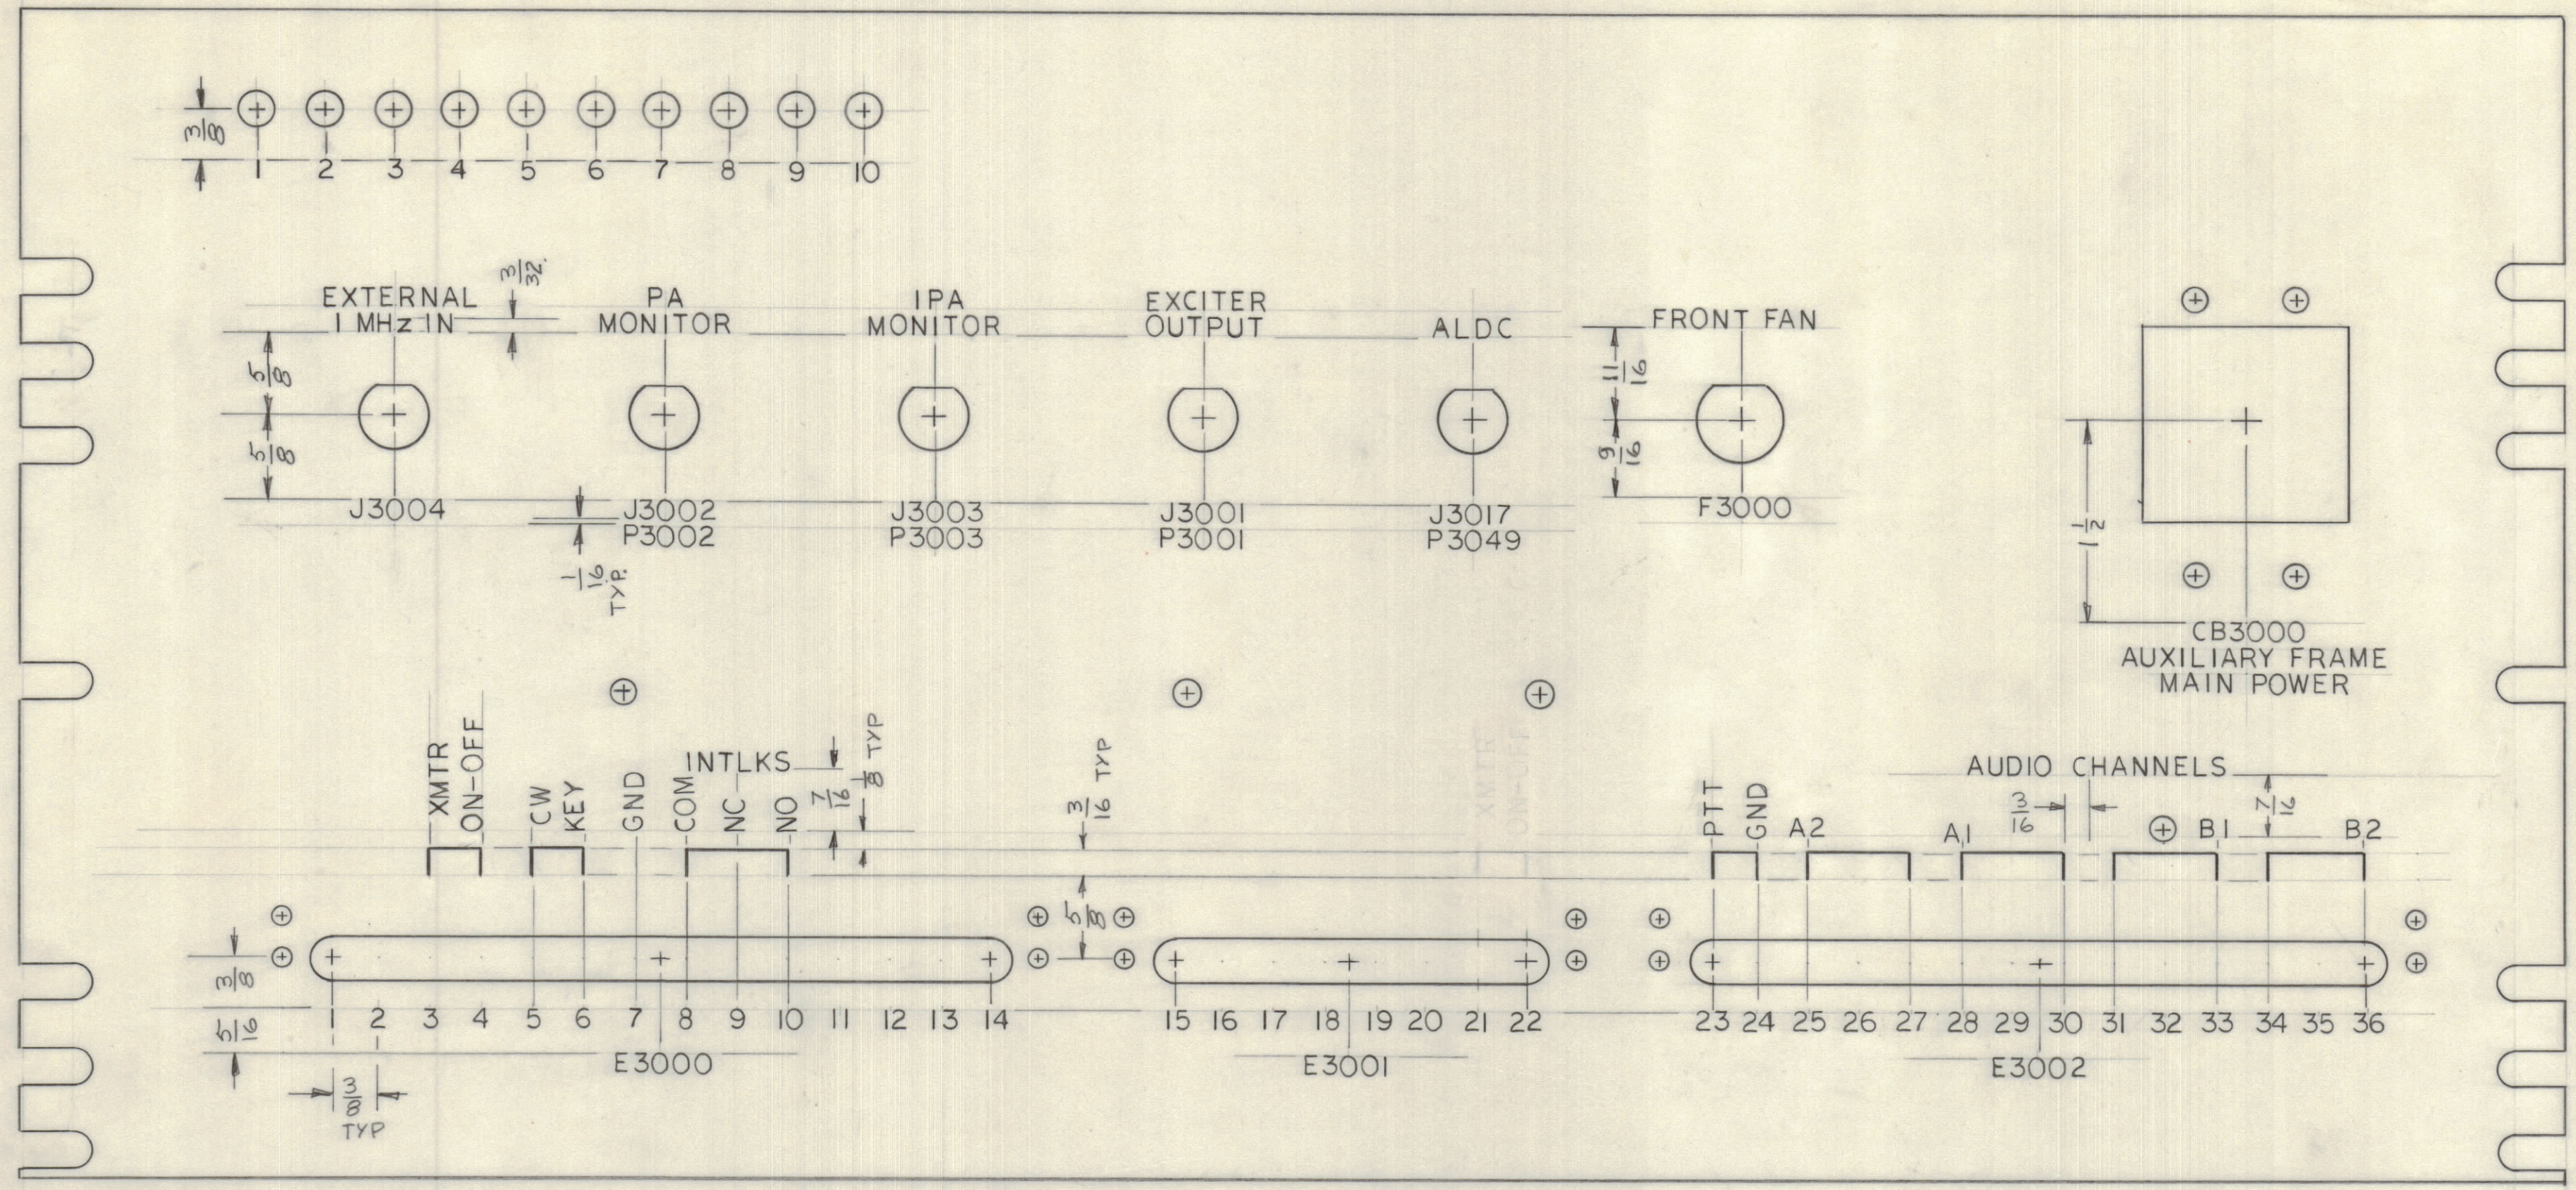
$\frac{3}{8}$

1 2 3 4 5 6 7 8 9 10

EXTERNAL 1 MHz IN

$\frac{3}{32}$

PA MONITOR

IPA MONITOR

EXCITER OUTPUT

ALDC

FRONT FAN

$\frac{5}{8}$

$\frac{5}{8}$

$\frac{11}{16}$

$\frac{9}{16}$

J3004

J3002 P3002

J3003 P3003

J3001 P3001

J3017 P3049

F3000

$\frac{1}{16}$ TYP.

$1\frac{1}{2}$

CB3000 AUXILIARY FRAME MAIN POWER

XMTR ON-OFF

INTLKS

$\frac{1}{8}$ TYP

$\frac{3}{16}$ TYP

XMTR ON-OFF

AUDIO CHANNELS

CW KEY

GND

COM

NC

NO

$\frac{7}{16}$

$\frac{13}{16}$

$\frac{7}{16}$

PTT

GND

A2

A1

B1

B2

$\frac{5}{8}$

$\frac{3}{8}$

$\frac{5}{16}$

1 2 3 4 5 6 7 8 9 10 11 12 13 14

15 16 17 18 19 20 21 22

23 24 25 26 27 28 29 30 31 32 33 34 35 36

E3000

E3001

E3002

$\frac{3}{8}$ TYP